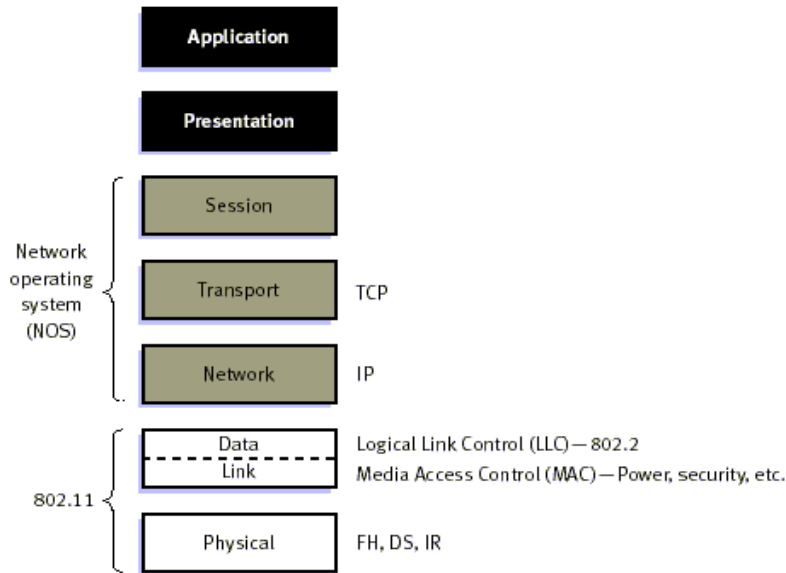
Application

Presentation

Network operating system (NOS)

Session

Transport

TCP

Network

IP

802.11

Data

Link

Logical Link Control (LLC) — 802.2

Media Access Control (MAC) — Power, security, etc.

Physical

FH, DS, IR